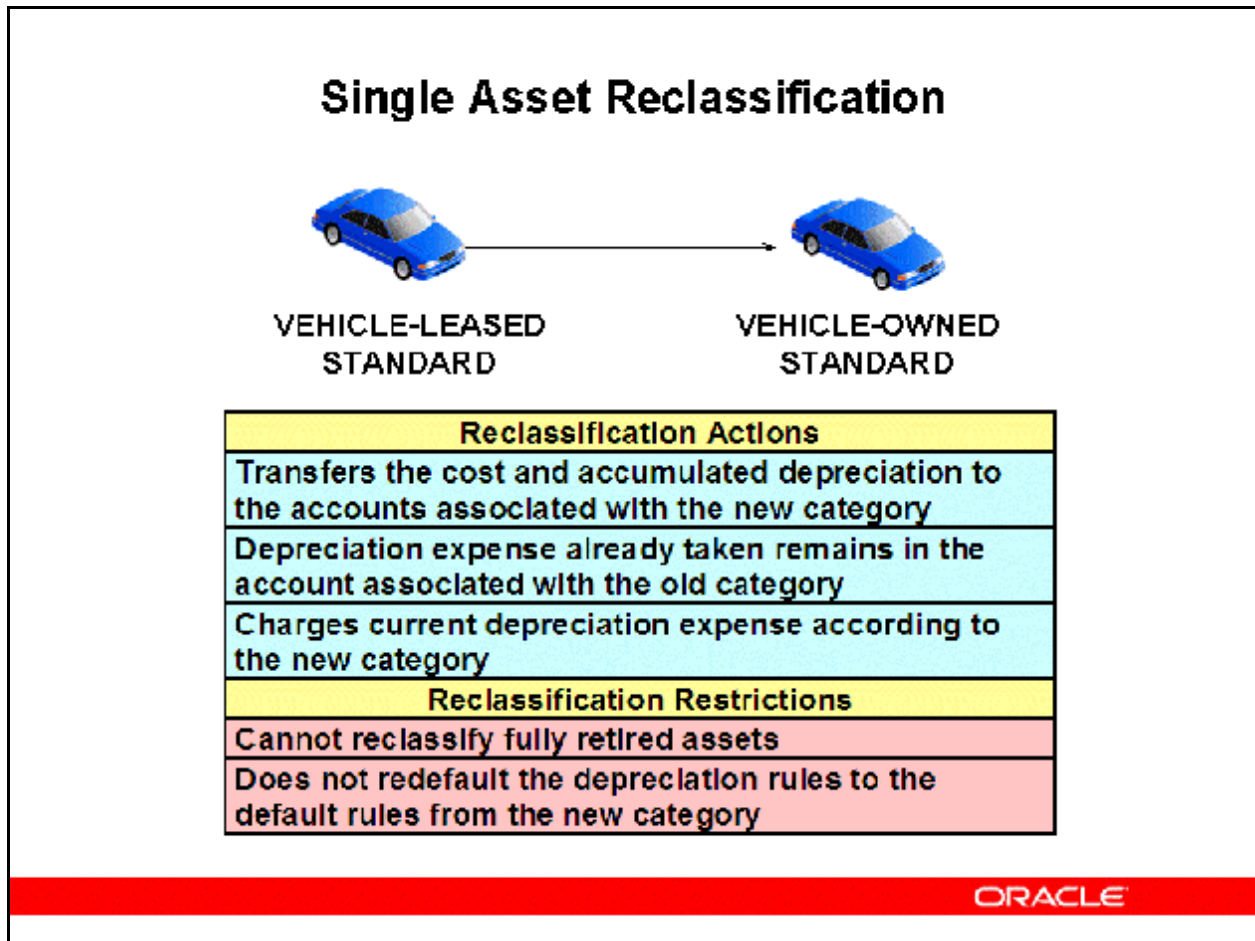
Single Asset Reclassification

VEHICLE-LEASED
STANDARD

VEHICLE-OWNED
STANDARD

| Reclassification Actions |
|---|
| Transfers the cost and accumulated depreciation to the accounts associated with the new category |
| Depreciation expense already taken remains in the account associated with the old category |
| Charges current depreciation expense according to the new category |
| Reclassification Restrictions |
| Cannot reclassify fully retired assets |
| Does not redefault the depreciation rules to the default rules from the new category |

ORACLE